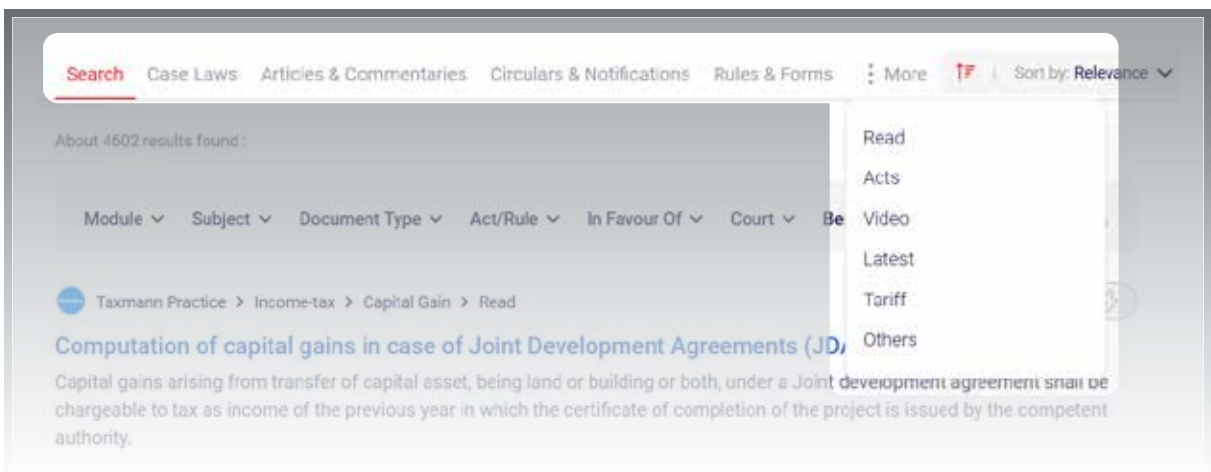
Search Case Laws Articles & Commentaries Circulars & Notifications Rules & Forms ⋮ More Sort by: Relevance

About 4602 results found :

Module Subject Document Type Act/Rule In Favour Of Court Be

Read
Acts
Video
Latest
Tariff
Others

Taxmann Practice > Income-tax > Capital Gain > Read

Computation of capital gains in case of Joint Development Agreements (JD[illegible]

Capital gains arising from transfer of capital asset, being land or building or both, under a Joint development agreement shall be chargeable to tax as income of the previous year in which the certificate of completion of the project is issued by the competent authority.